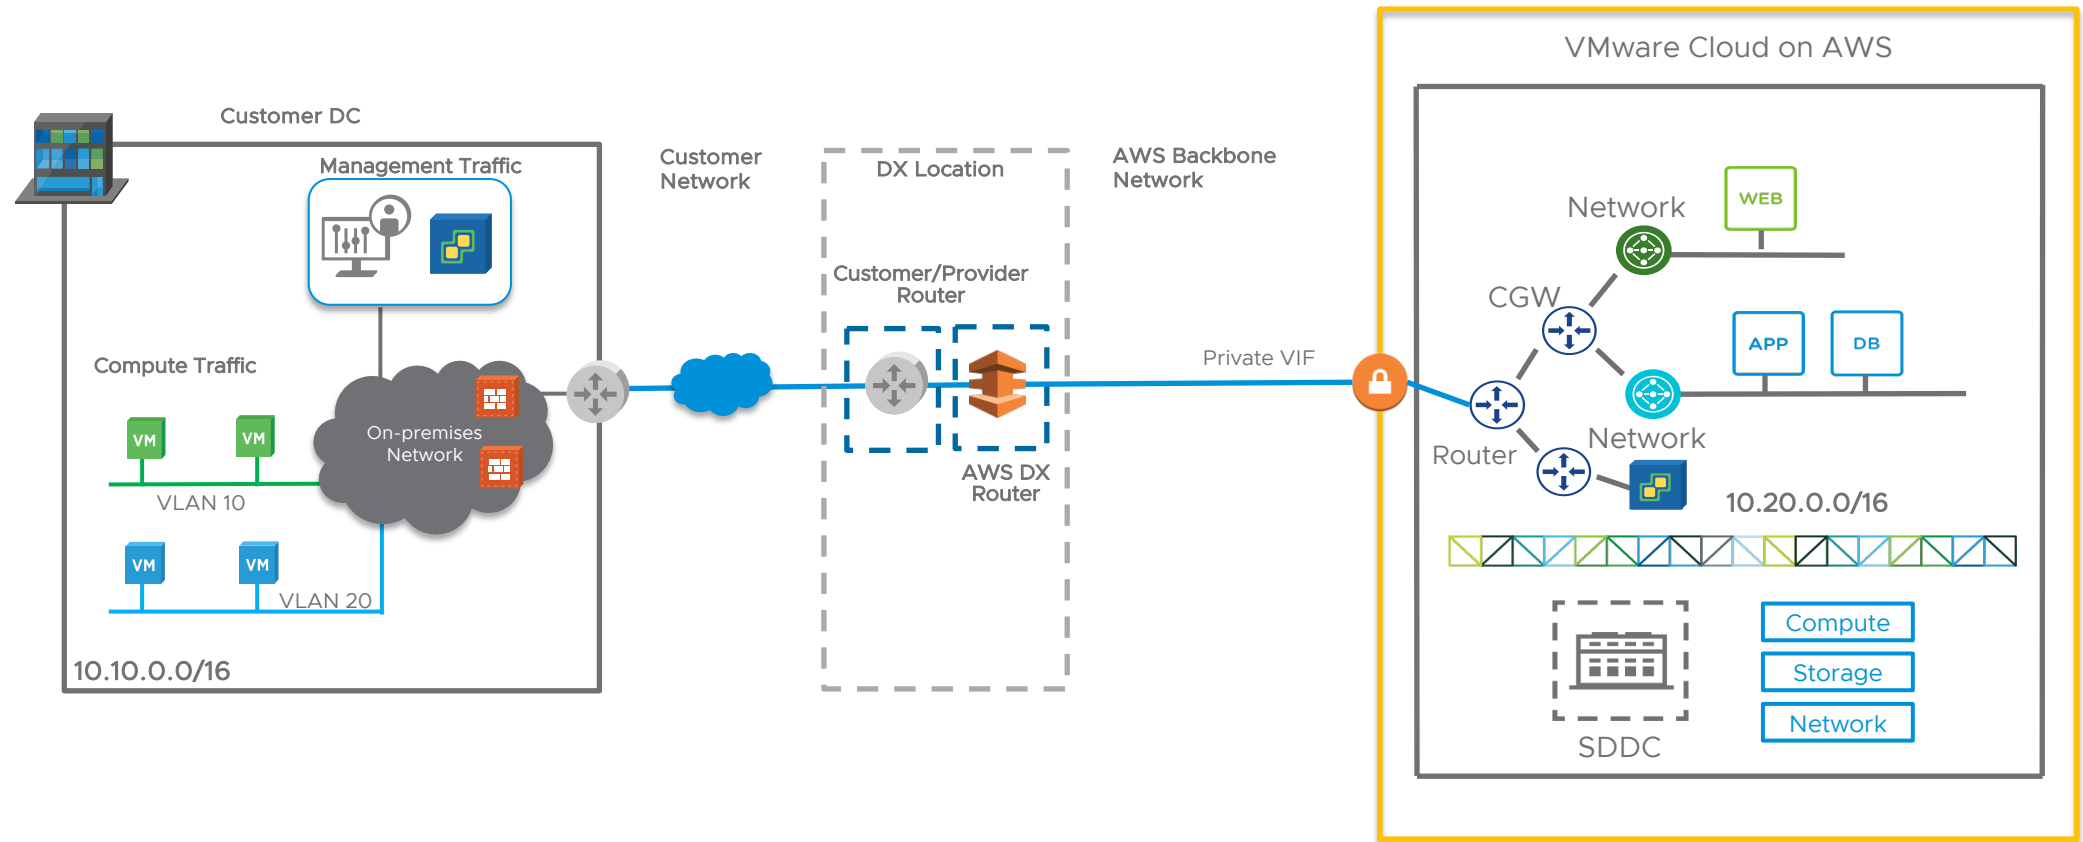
Customer DC

Management Traffic

Compute Traffic

VM

VM

On-premises Network

VLAN 10

VM

VM

VLAN 20

10.10.0.0/16

Customer Network

DX Location

Customer/Provider Router

AWS DX Router

AWS Backbone Network

Private VIF

VMware Cloud on AWS

Network

WEB

CGW

APP

DB

Router

Network

10.20.0.0/16

Compute

Storage

Network

SDDC